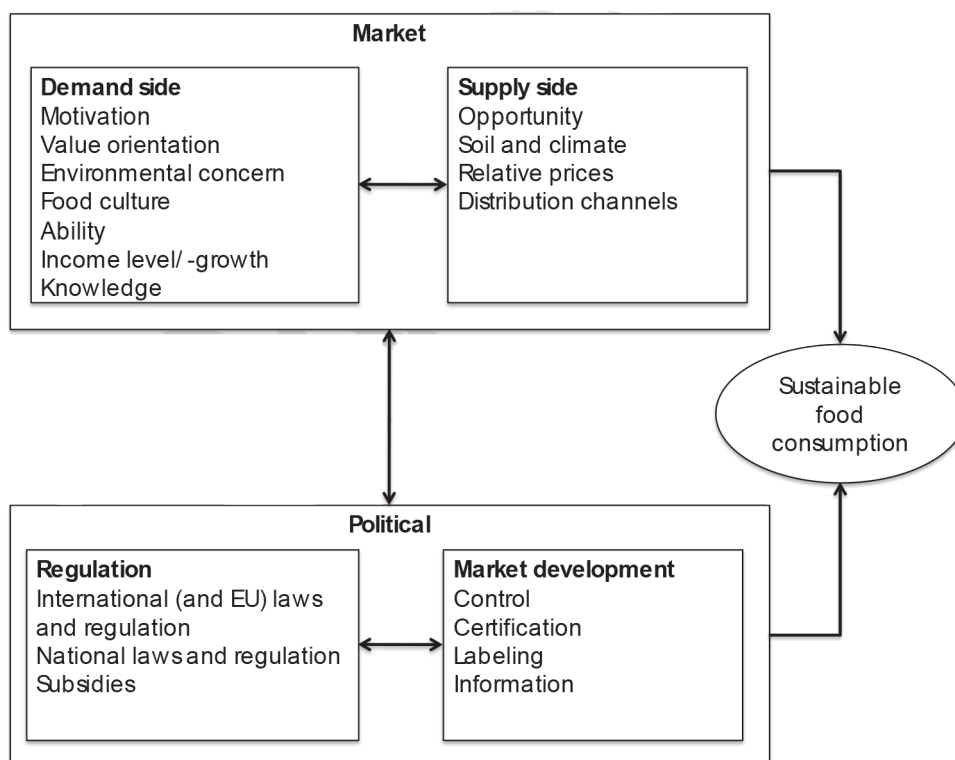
Market

Demand side
Motivation
Value orientation
Environmental concern
Food culture
Ability
Income level/ -growth
Knowledge

Supply side
Opportunity
Soil and climate
Relative prices
Distribution channels

Sustainable food consumption

Political

Regulation
International (and EU) laws and regulation
National laws and regulation
Subsidies

Market development
Control
Certification
Labeling
Information